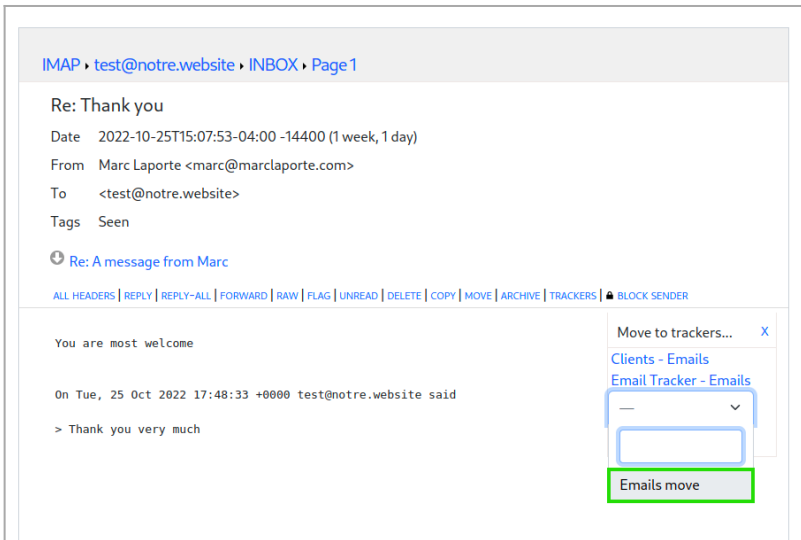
IMAP ▸ test@notre.website ▸ INBOX ▸ Page 1

Re: Thank you

Date 2022-10-25T15:07:53-04:00 -14400 (1 week, 1 day)

From Marc Laporte <marc@marclaporte.com>

To <test@notre.website>

Tags Seen

Re: A message from Marc

ALL HEADERS | REPLY | REPLY-ALL | FORWARD | RAW | FLAG | UNREAD | DELETE | COPY | MOVE | ARCHIVE | TRACKERS | BLOCK SENDER

You are most welcome

On Tue, 25 Oct 2022 17:48:33 +0000 test@notre.website said

> Thank you very much

Move to trackers... X

Clients - Emails

Email Tracker - Emails

—

Emails move